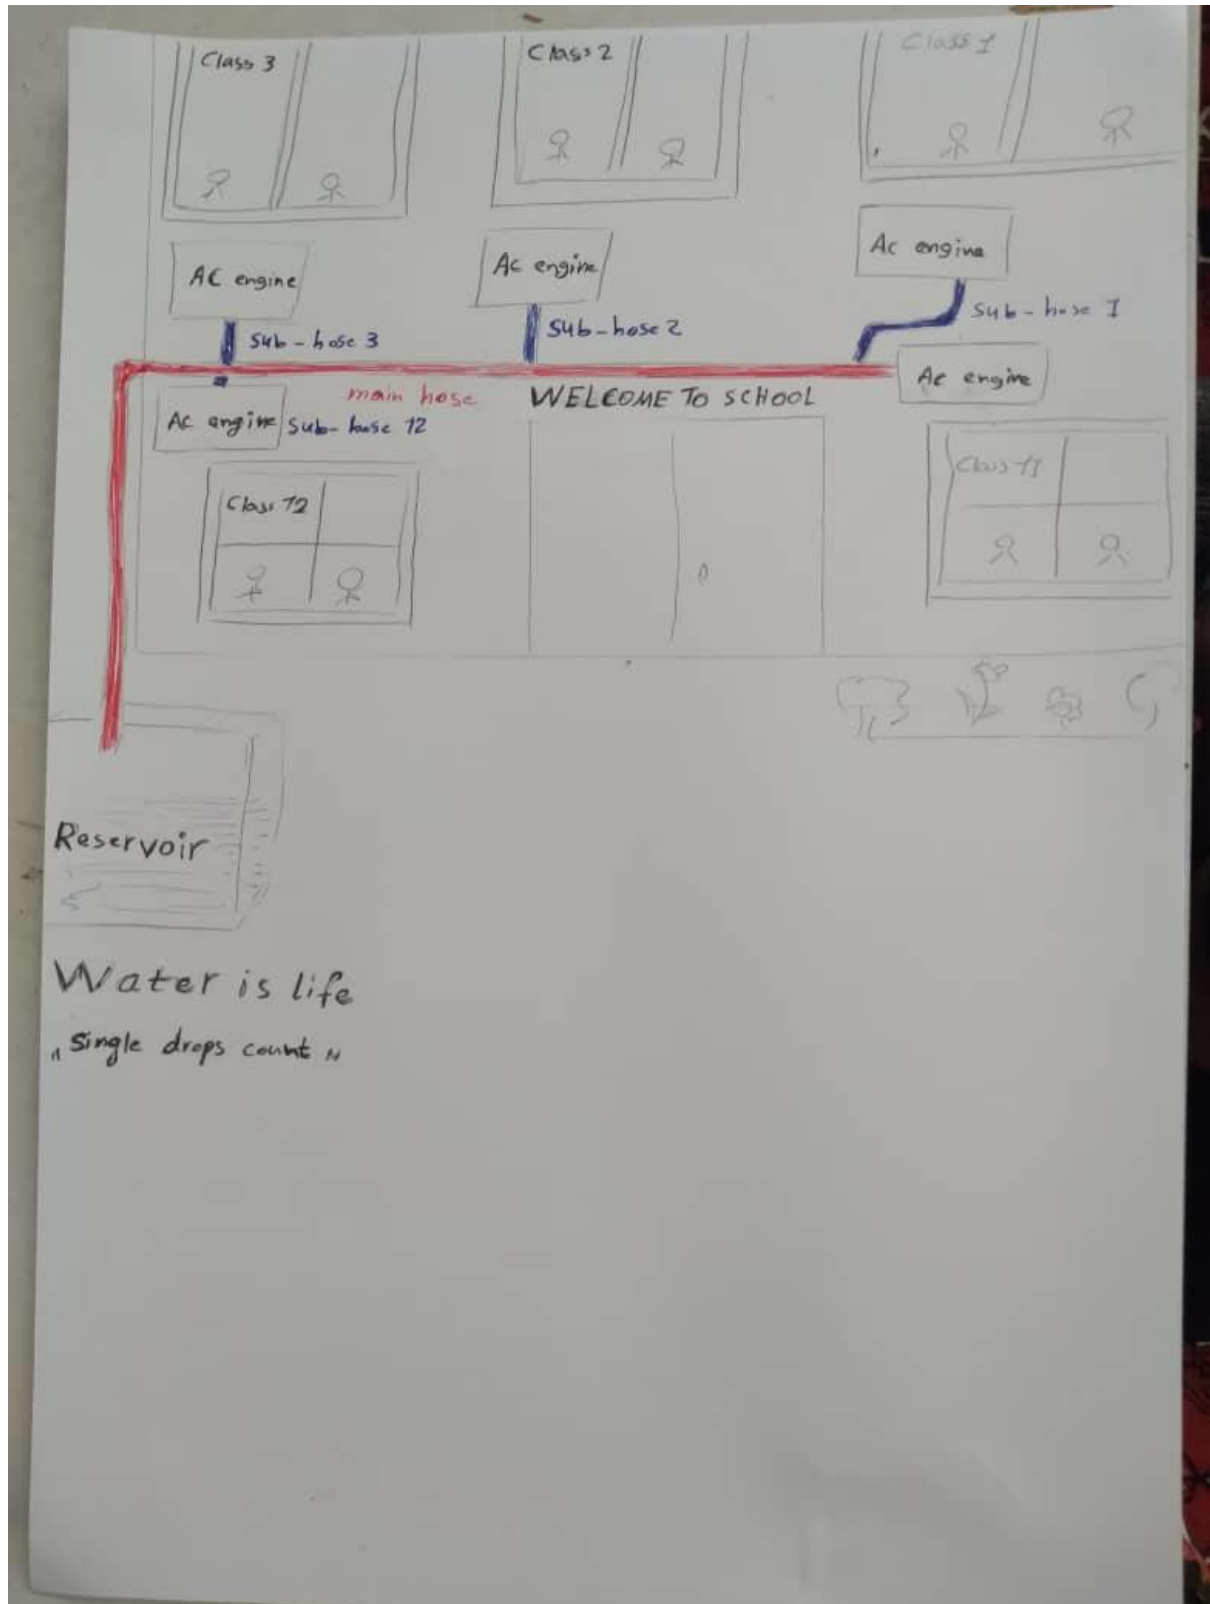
Class 3

Class 2

Class 1

AC engine

Ac engine

Ac engine

Sub - hose 3

Sub - hose 2

Sub - hose 1

Ac engine

main hose

WELCOME To SCHOOL

Ac engine

Sub- hose 12

Class 12

Class 11

Reservoir

Water is life

" Single drops count "